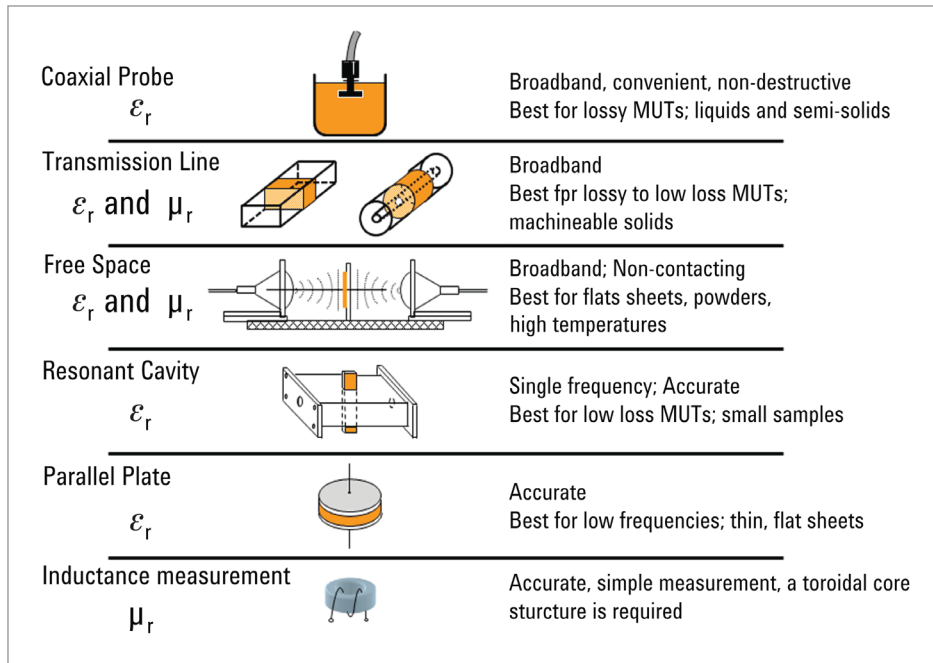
Coaxial Probe
$\varepsilon_r$

Broadband, convenient, non-destructive
Best for lossy MUTs; liquids and semi-solids

Transmission Line
$\varepsilon_r$ and $\mu_r$

Broadband
Best fpr lossy to low loss MUTs; machineable solids

Free Space
$\varepsilon_r$ and $\mu_r$

Broadband; Non-contacting
Best for flats sheets, powders, high temperatures

Resonant Cavity
$\varepsilon_r$

Single frequency; Accurate
Best for low loss MUTs; small samples

Parallel Plate
$\varepsilon_r$

Accurate
Best for low frequencies; thin, flat sheets

Inductance measurement
$\mu_r$

Accurate, simple measurement, a toroidal core sturcture is required